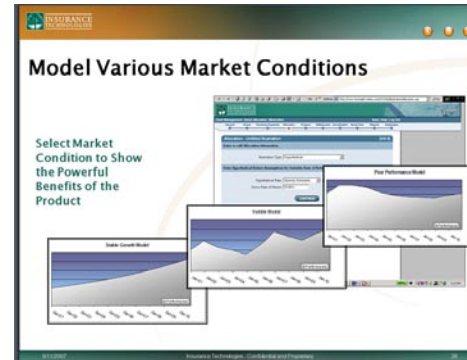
INSURANCE TECHNOLOGIES

Model Various Market Conditions

Select Market Condition to Show the Powerful Benefits of the Product

Stable Growth Model

Volatile Model

Poor Performance Model

Insurance Technologies. Confidential and Proprietary

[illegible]